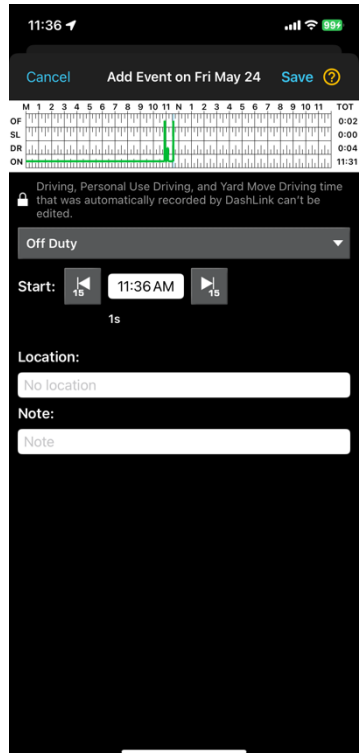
11:36

99+

Cancel Add Event on Fri May 24 Save ?

M 1 2 3 4 5 6 7 8 9 10 11 N 1 2 3 4 5 6 7 8 9 10 11 TOT
OF 0:02
SL 0:00
DR 0:04
ON 11:31

Driving, Personal Use Driving, and Yard Move Driving time that was automatically recorded by DashLink can't be edited.

Off Duty

Start: 15 11:36 AM 15

1s

Location:

No location

Note:

Note